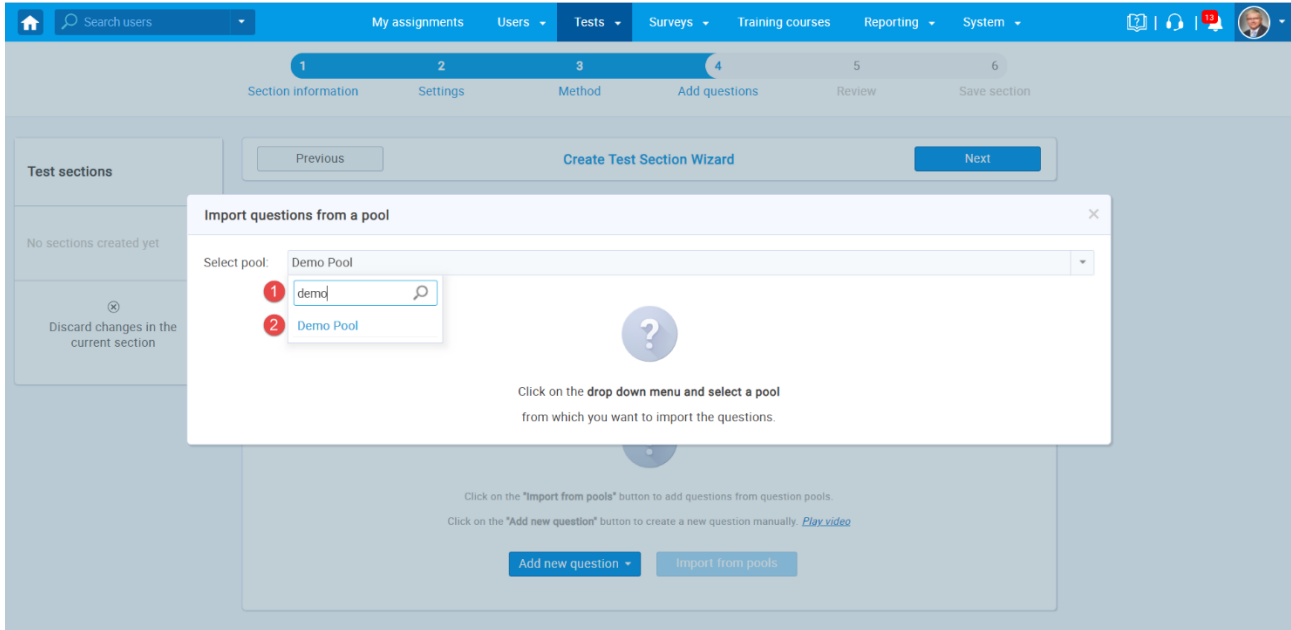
Search users

My assignments Users Tests Surveys Training courses Reporting System

13

1 Section information
2 Settings
3 Method
4 Add questions
5 Review
6 Save section

Test sections

No sections created yet

Discard changes in the current section

Previous

Create Test Section Wizard

Next

Import questions from a pool

Select pool: Demo Pool

1 demo

2 Demo Pool

?

Click on the **drop down menu and select a pool** from which you want to import the questions.

Click on the **"Import from pools"** button to add questions from question pools.

Click on the **"Add new question"** button to create a new question manually. Play video

Add new question

Import from pools